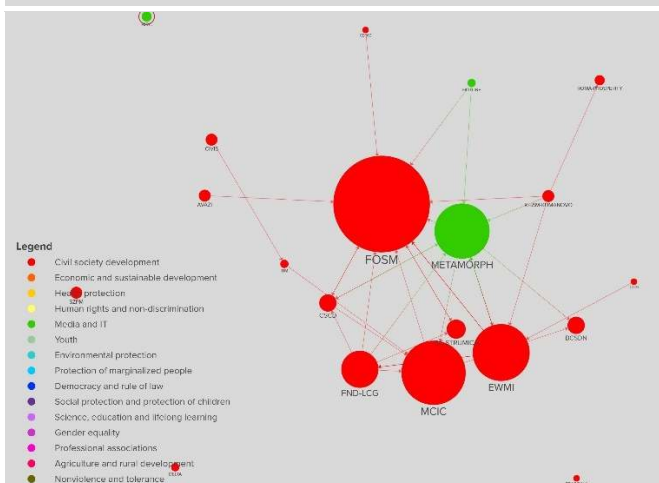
FOSM

METAMORPH

FND-LCG

MCIC

EWMI

CSCD

BCSDN

CIVIL

AVAZI

Legend

Civil society development

Economic and sustainable development

Health protection

Human rights and non-discrimination

Media and IT

Youth

Environmental protection

Protection of marginalized people

Democracy and rule of law

Social protection and protection of children

Science, education and lifelong learning

Gender equality

Professional associations

Agriculture and rural development

Nonviolence and tolerance